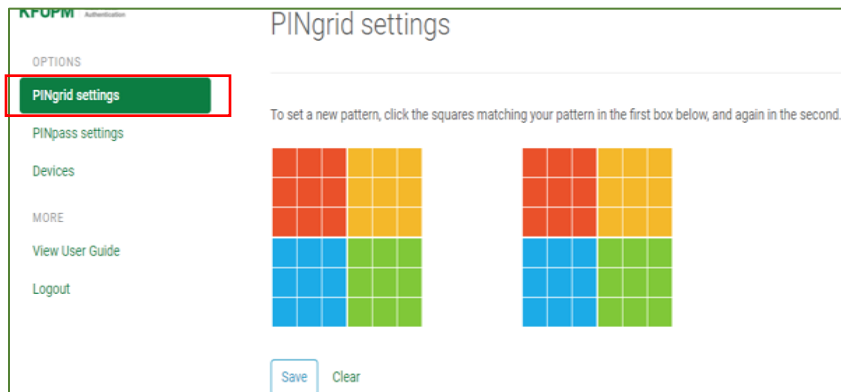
KFUPM Authentication

OPTIONS

PINgrid settings

PINpass settings

Devices

MORE

View User Guide

Logout

PINgrid settings

To set a new pattern, click the squares matching your pattern in the first box below, and again in the second.

Save Clear